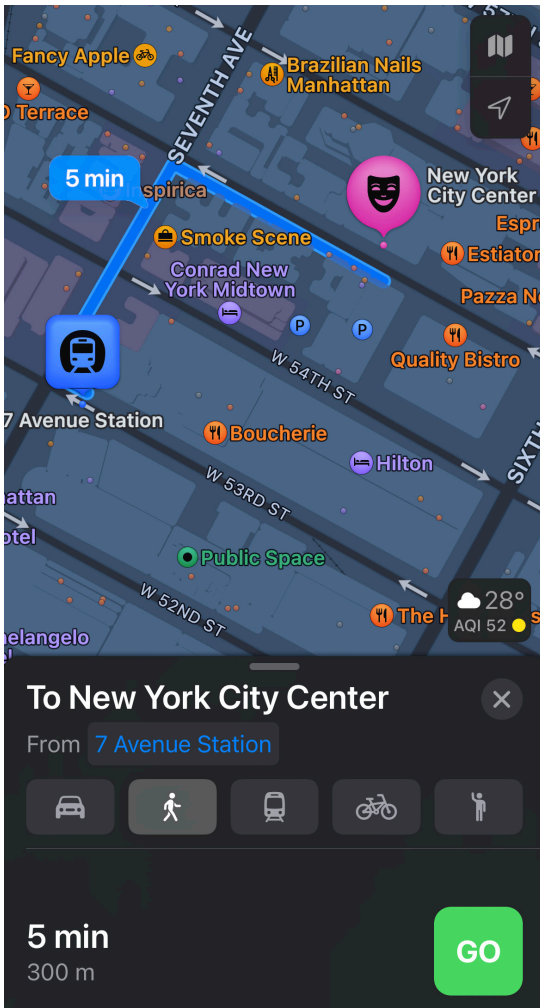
Fancy Apple
Brazilian Nails Manhattan
Terrace
SEVENTH AVE
5 min
spirica
New York City Center
Espr
Smoke Scene
Estiator
Conrad New York Midtown
Pazza N
P
P
Quality Bistro
W 54TH ST
7 Avenue Station
Boucherie
Hilton
W 53RD ST
SIXTH
hattan
otel
Public Space
W 52ND ST
28°
AQI 52
The H
helangelo

To New York City Center
From 7 Avenue Station

5 min
300 m
GO